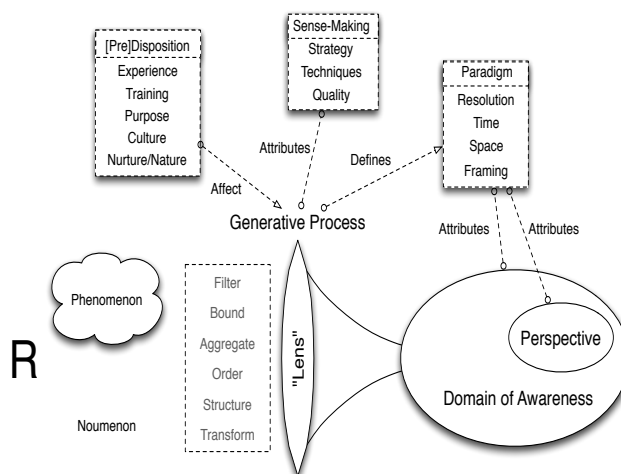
[Pre]Disposition
Experience
Training
Purpose
Culture
Nurture/Nature

Sense-Making
Strategy
Techniques
Quality

Paradigm
Resolution
Time
Space
Framing

Attributes
Affect
Defines

Generative Process

Attributes
Attributes

Phenomenon

Filter
Bound
Aggregate
Order
Structure
Transform

"Lens"

Perspective

R

Domain of Awareness

Noumenon